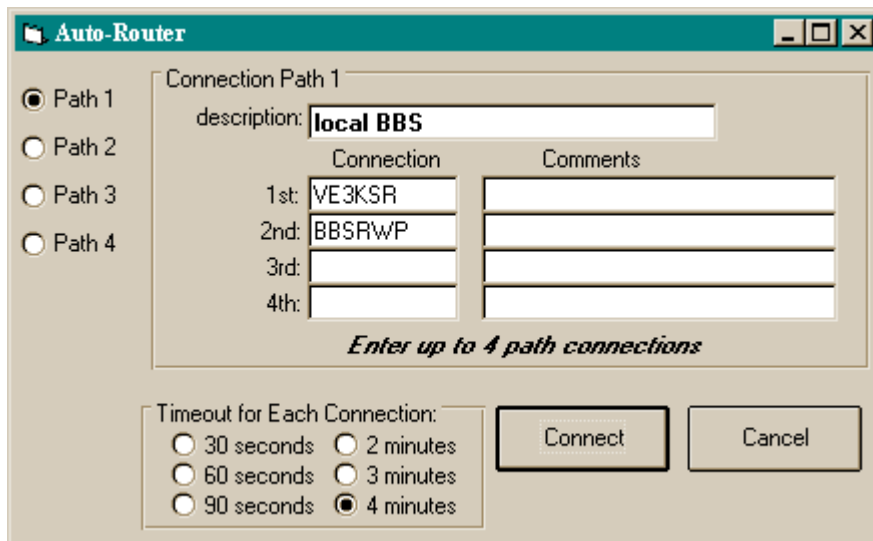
Auto-Router

Path 1
Path 2
Path 3
Path 4

Connection Path 1
description: local BBS

| | Connection | Comments |
|---|---|---|
| 1st: | VE3KSR | |
| 2nd: | BBSRWP | |
| 3rd: | | |
| 4th: | | |

Enter up to 4 path connections

Timeout for Each Connection:
30 seconds
2 minutes
60 seconds
3 minutes
90 seconds
4 minutes

Connect
Cancel